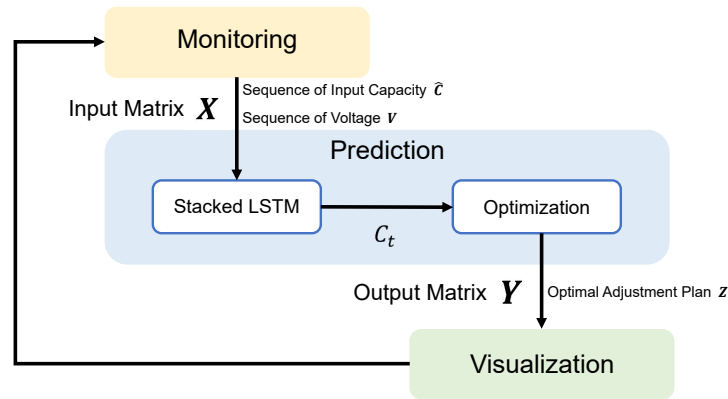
Monitoring

Input Matrix $\boldsymbol{X}$

Sequence of Input Capacity $\hat{\boldsymbol{C}}$

Sequence of Voltage $\boldsymbol{V}$

Prediction

Stacked LSTM

Optimization

$C_t$

Output Matrix $\boldsymbol{Y}$

Optimal Adjustment Plan $\boldsymbol{Z}$

Visualization